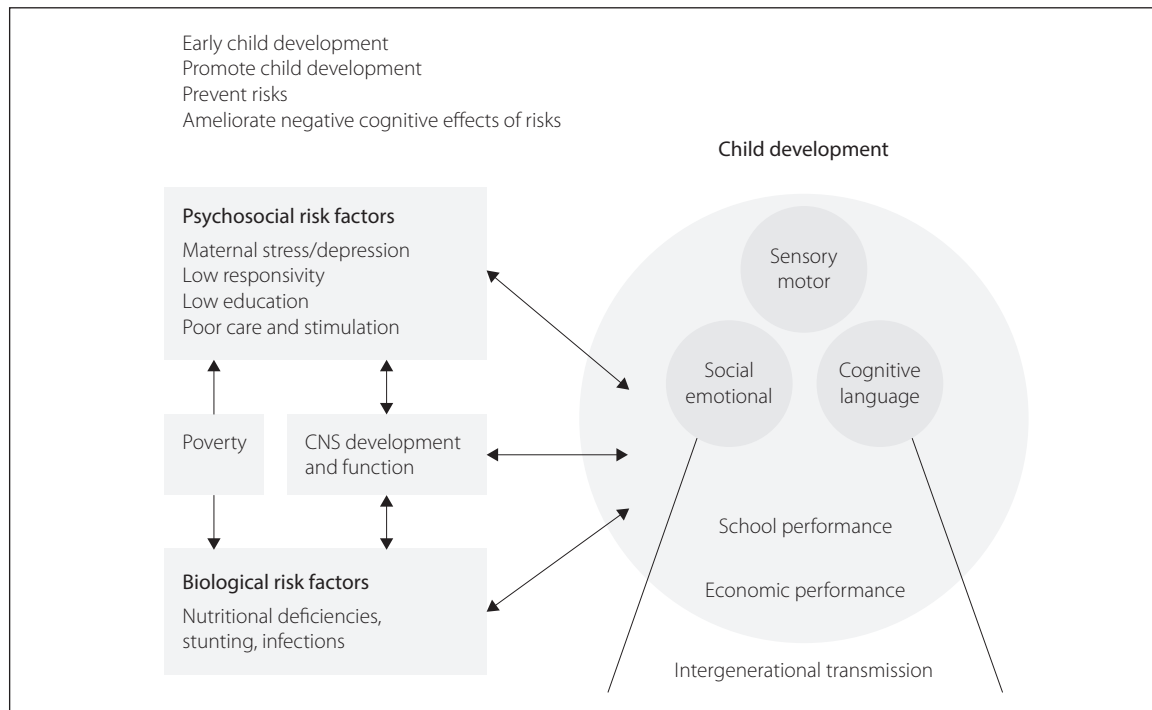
Early child development
Promote child development
Prevent risks
Ameliorate negative cognitive effects of risks

Child development

Psychosocial risk factors
Maternal stress/depression
Low responsivity
Low education
Poor care and stimulation

Poverty

CNS development and function

Biological risk factors
Nutritional deficiencies, stunting, infections

Sensory motor

Social emotional

Cognitive language

School performance

Economic performance

Intergenerational transmission